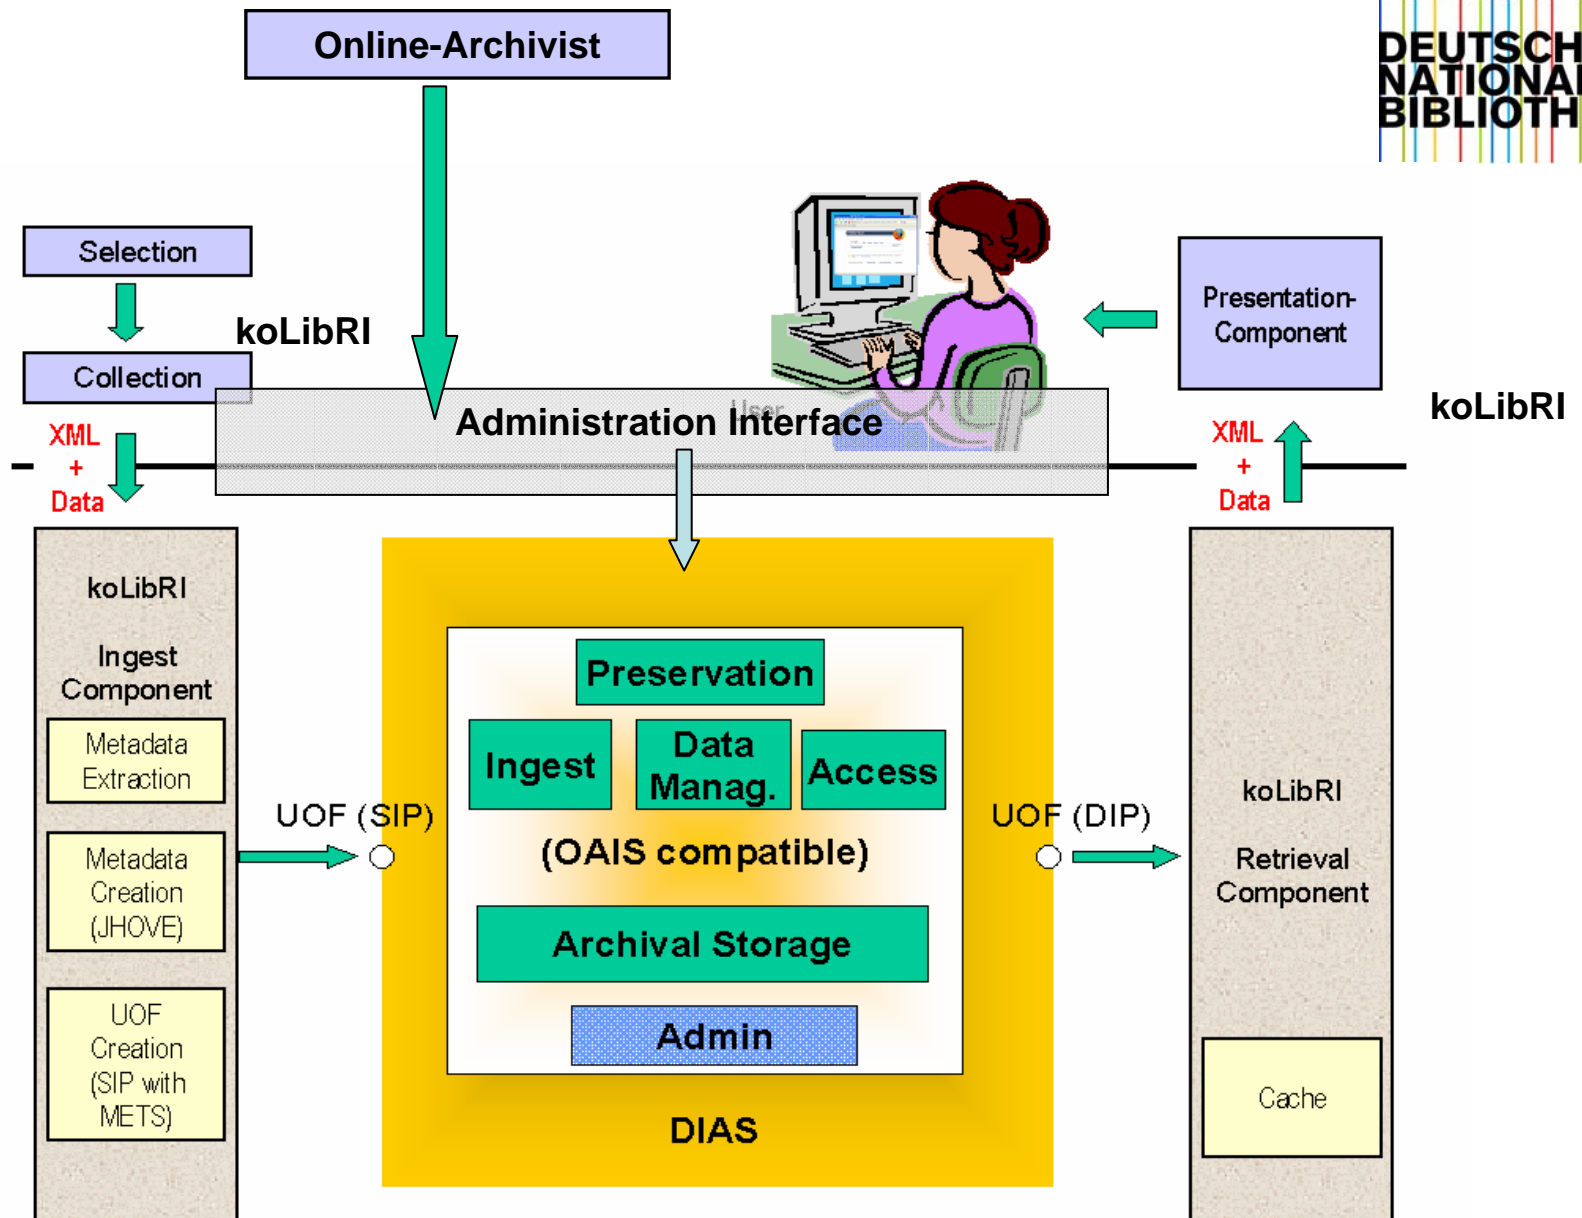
Online-Archivist

DEUTSCH
NATIONAL
BIBLIOTH

Selection

Collection

koLibRI

Presentation-Component

koLibRI

XML + Data

Administration Interface

User

XML + Data

koLibRI

Ingest Component

Metadata Extraction

Metadata Creation (JHOVE)

UOF Creation (SIP with METS)

UOF (SIP)

Preservation

Ingest

Data Manag.

Access

(OAIS compatible)

Archival Storage

Admin

DIAS

UOF (DIP)

koLibRI

Retrieval Component

Cache